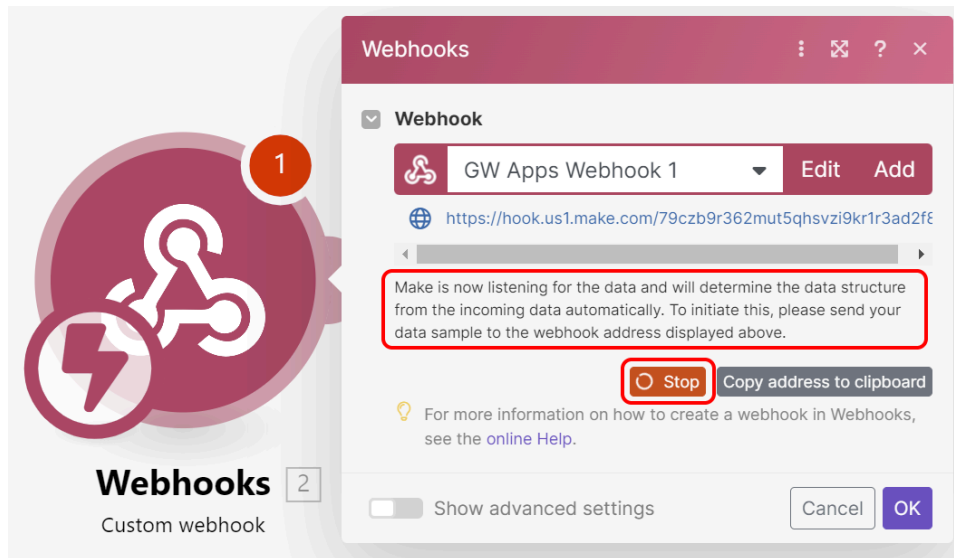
1

Webhooks 2

Custom webhook

Webhooks

Webhook

GW Apps Webhook 1 Edit Add

https://hook.us1.make.com/79czb9r362mut5qhsvzi9kr1r3ad2f8

Make is now listening for the data and will determine the data structure from the incoming data automatically. To initiate this, please send your data sample to the webhook address displayed above.

Stop Copy address to clipboard

For more information on how to create a webhook in Webhooks, see the online Help.

Show advanced settings

Cancel OK